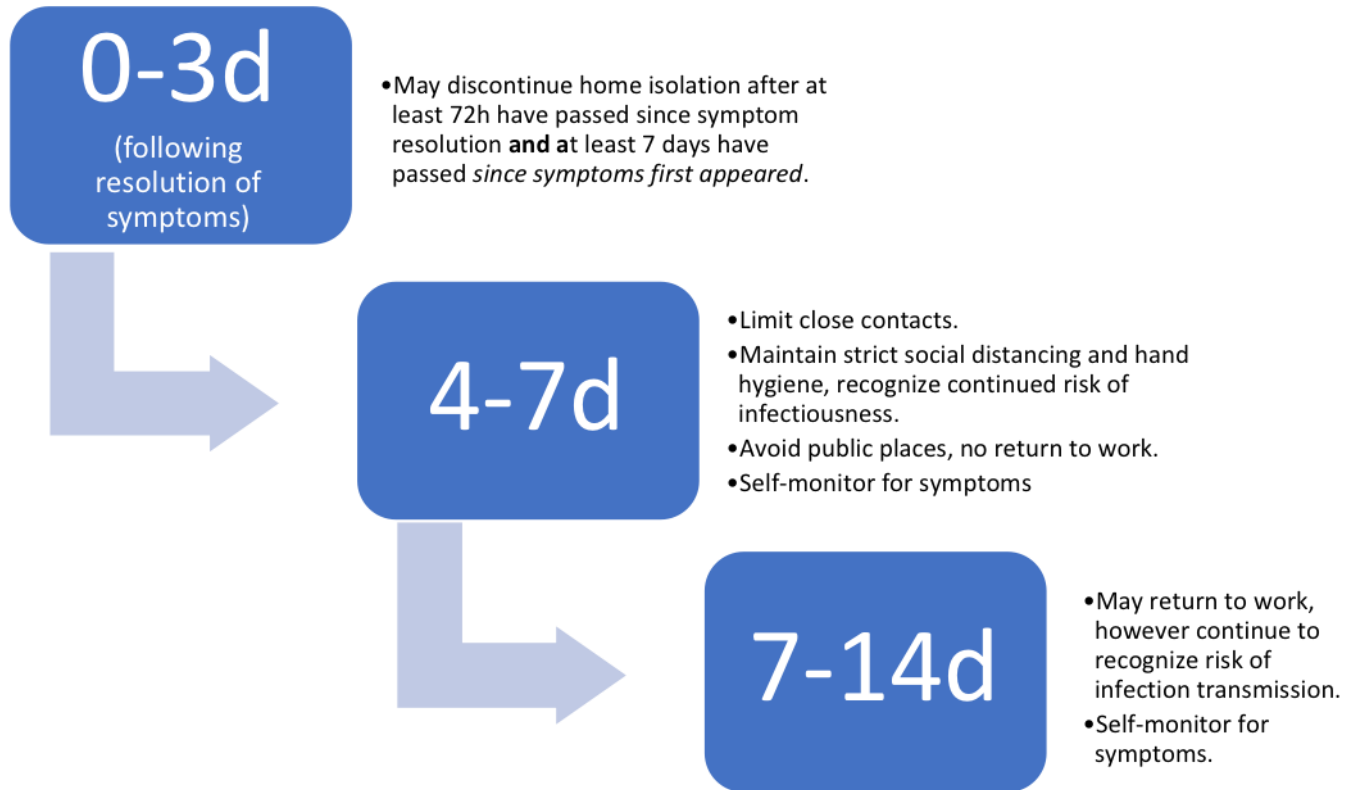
0-3d
(following resolution of symptoms)

•May discontinue home isolation after at least 72h have passed since symptom resolution **and a**t least 7 days have passed *since symptoms first appeared*.

4-7d

•Limit close contacts.
•Maintain strict social distancing and hand hygiene, recognize continued risk of infectiousness.
•Avoid public places, no return to work.
•Self-monitor for symptoms

7-14d

•May return to work, however continue to recognize risk of infection transmission.
•Self-monitor for symptoms.